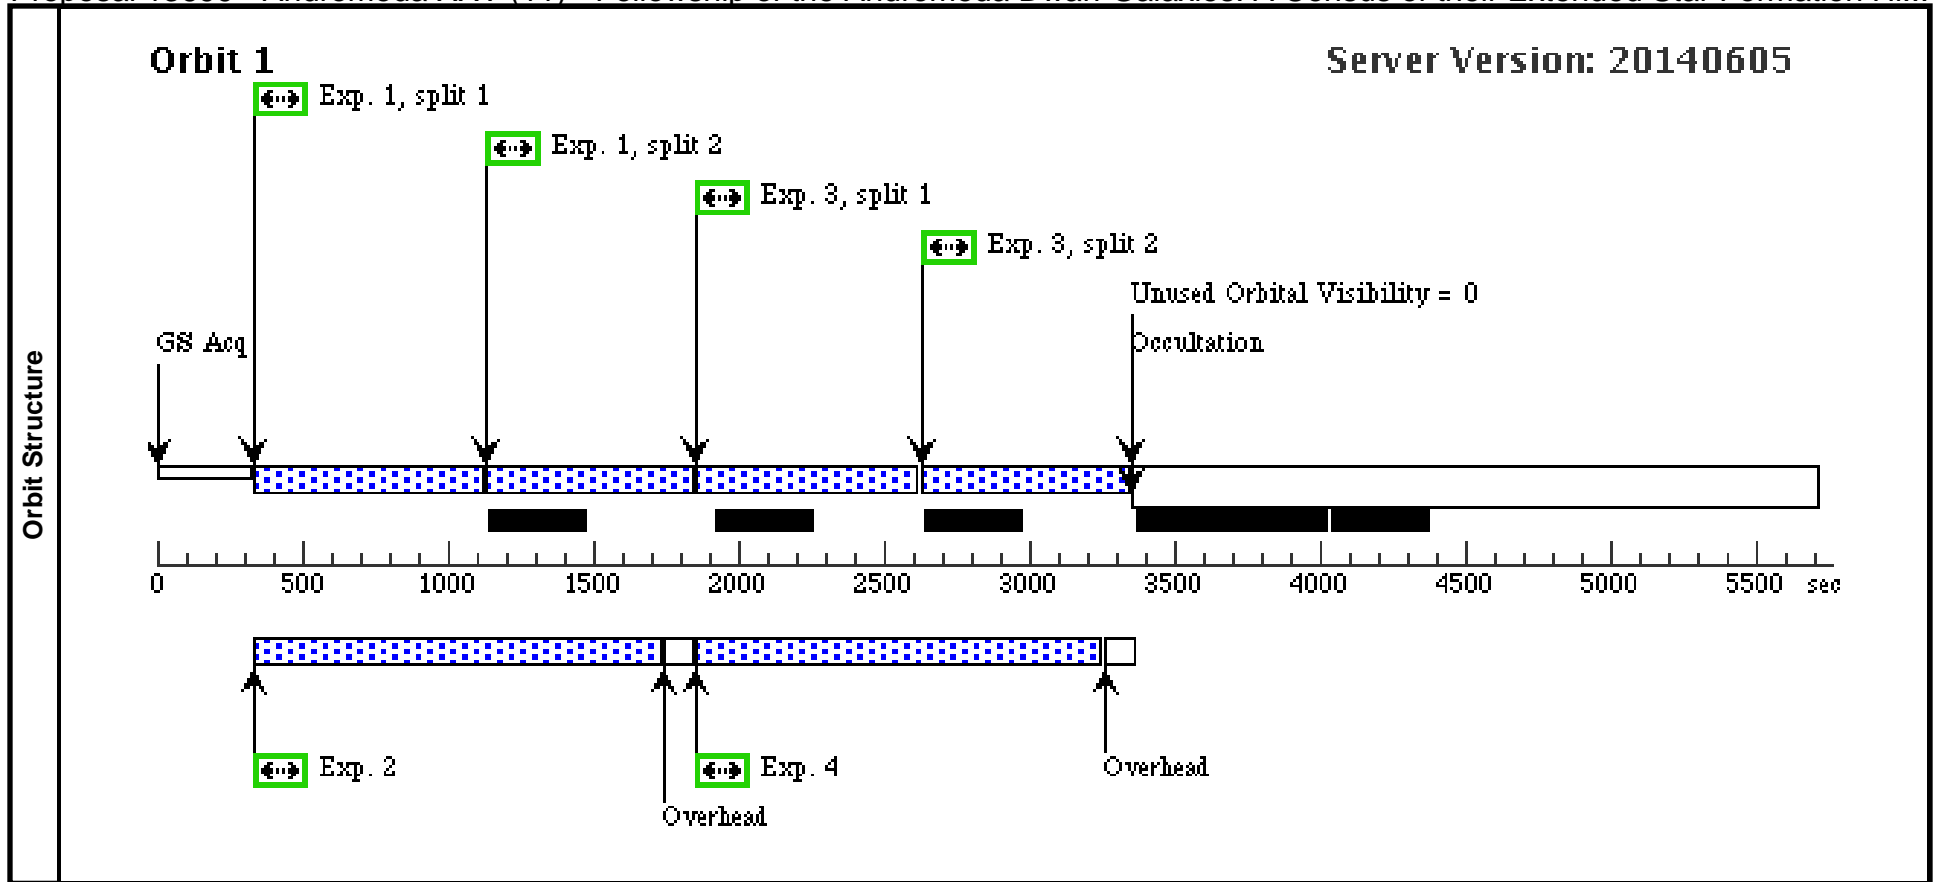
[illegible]

Orbit Structure

Orbit 1

Server Version: 20140605

Exp. 1, split 1

Exp. 1, split 2

Exp. 3, split 1

Exp. 3, split 2

Unused Orbital Visibility = 0

GS Acq

Occultation

0 500 1000 1500 2000 2500 3000 3500 4000 4500 5000 5500 sec

Exp. 2

Exp. 4

Overhead

Overhead